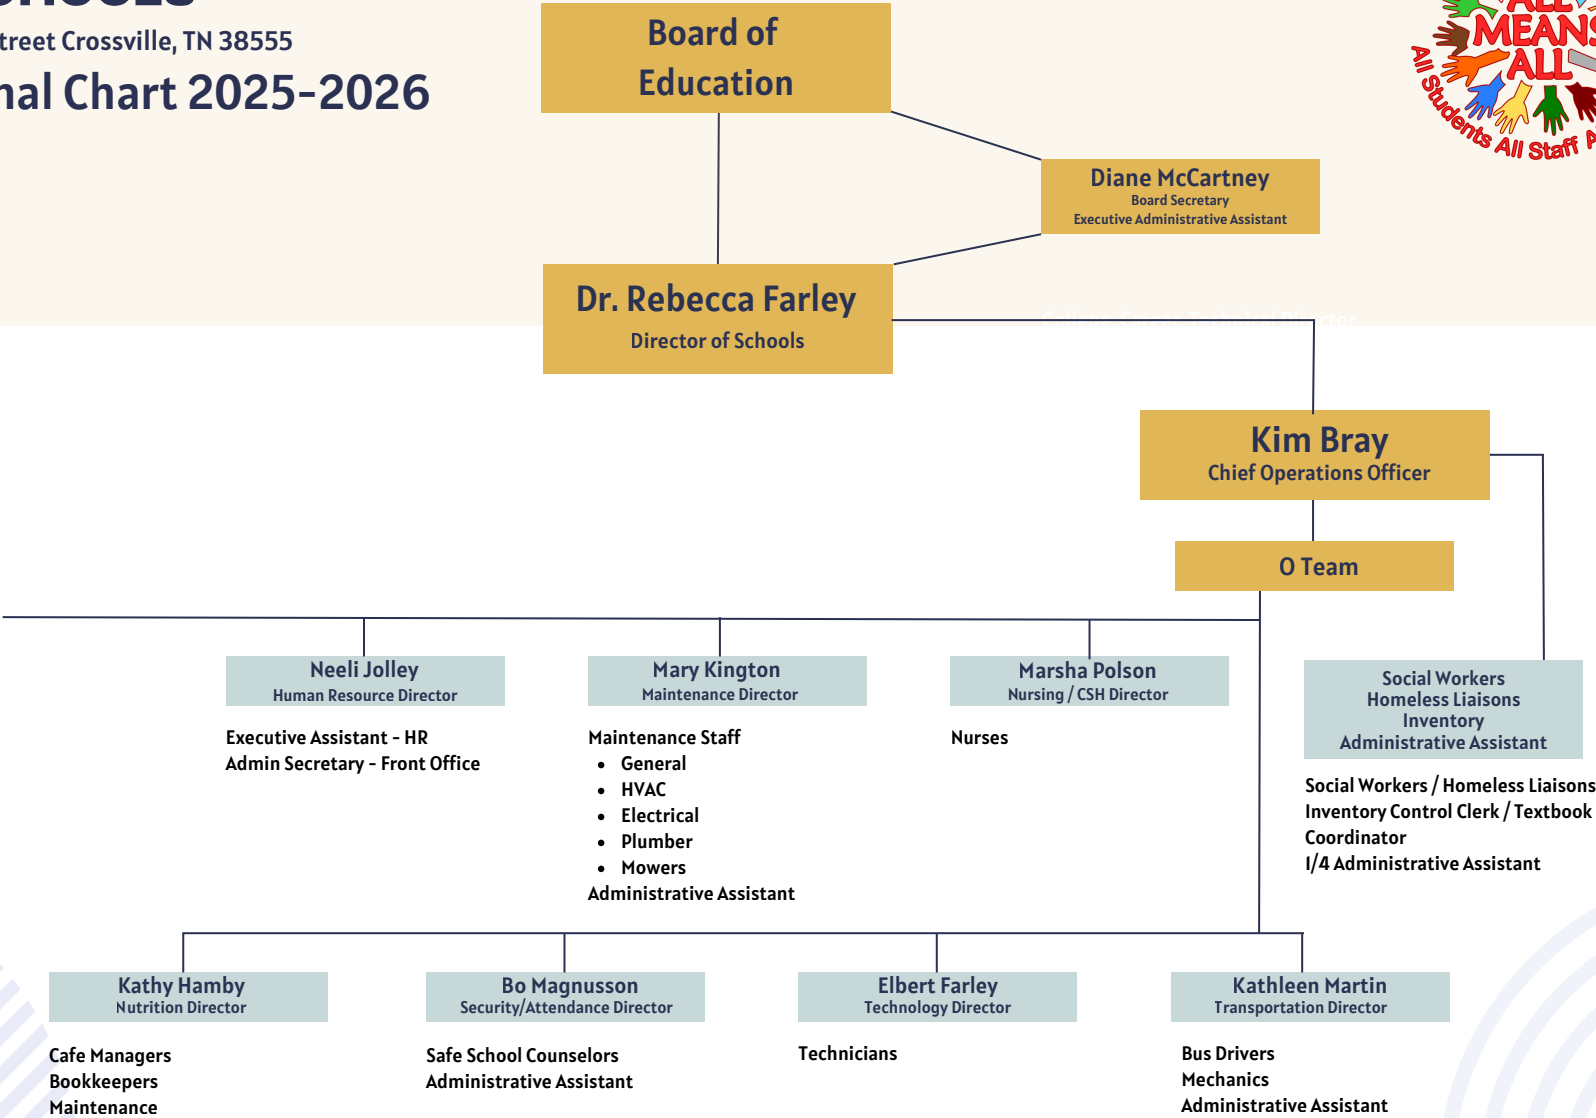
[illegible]treet Crossville, TN 38555
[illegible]nal Chart 2025-2026

Board of Education

Diane McCartney
Board Secretary
Executive Administrative Assistant

Dr. Rebecca Farley
Director of Schools

Kim Bray
Chief Operations Officer

O Team

ALL MEANS ALL
All Students All Staff A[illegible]

Neeli Jolley
Human Resource Director

Executive Assistant - HR
Admin Secretary - Front Office

Mary Kington
Maintenance Director

Maintenance Staff
- General
- HVAC
- Electrical
- Plumber
- Mowers
Administrative Assistant

Marsha Polson
Nursing / CSH Director

Nurses

Social Workers
Homeless Liaisons
Inventory
Administrative Assistant

Social Workers / Homeless Liaisons
Inventory Control Clerk / Textbook Coordinator
1/4 Administrative Assistant

Kathy Hamby
Nutrition Director

Cafe Managers
Bookkeepers
Maintenance

Bo Magnusson
Security/Attendance Director

Safe School Counselors
Administrative Assistant

Elbert Farley
Technology Director

Technicians

Kathleen Martin
Transportation Director

Bus Drivers
Mechanics
Administrative Assistant